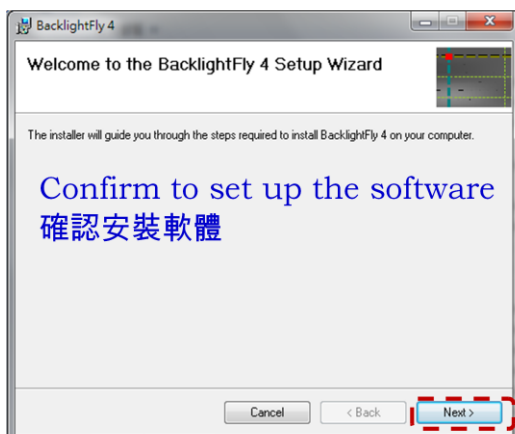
BacklightFly 4

Welcome to the BacklightFly 4 Setup Wizard

The installer will guide you through the steps required to install BacklightFly 4 on your computer.

Confirm to set up the software
確認安裝軟體

Cancel
< Back
Next >